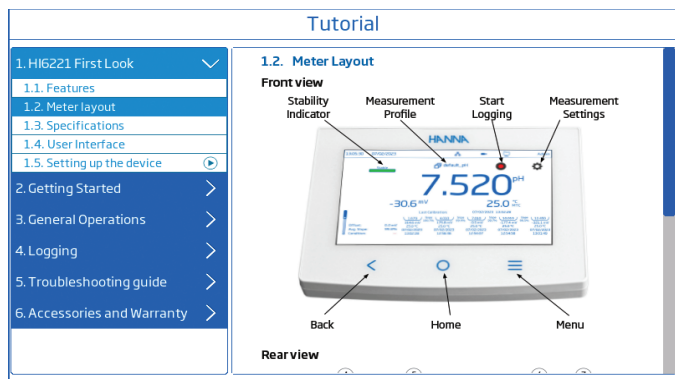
Tutorial

1. HI6221 First Look

1.1. Features

1.2. Meter layout

1.3. Specifications

1.4. User Interface

1.5. Setting up the device

2. Getting Started

3. General Operations

4. Logging

5. Troubleshooting guide

6. Accessories and Warranty

1.2. Meter Layout

Front view

Stability Indicator

Measurement Profile

Start Logging

Measurement Settings

HANNA

7.520 pH

-30.6 mV

25.0 °C

Back

Home

Menu

Rear view